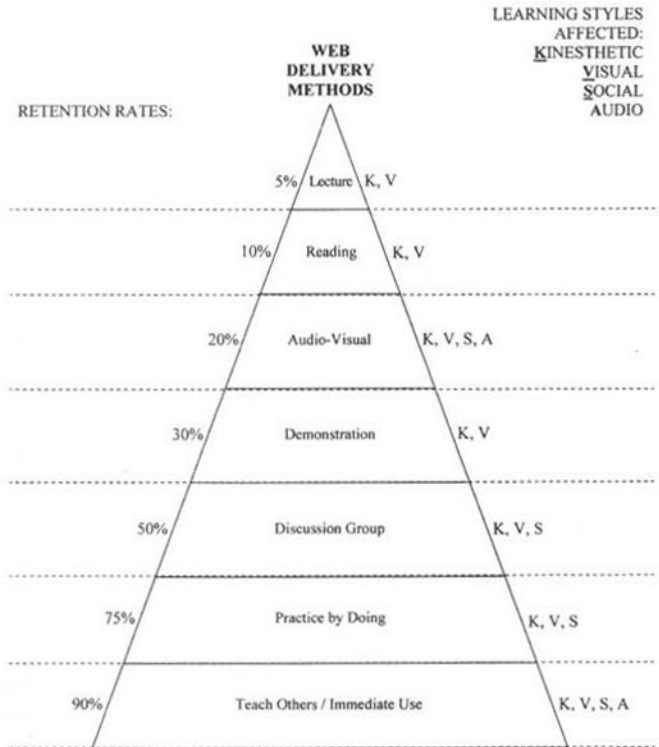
LEARNING STYLES AFFECTED:
KINESTHETIC
VISUAL
SOCIAL
AUDIO

WEB DELIVERY METHODS

RETENTION RATES:

5% Lecture K, V

10% Reading K, V

20% Audio-Visual K, V, S, A

30% Demonstration K, V

50% Discussion Group K, V, S

75% Practice by Doing K, V, S

90% Teach Others / Immediate Use K, V, S, A